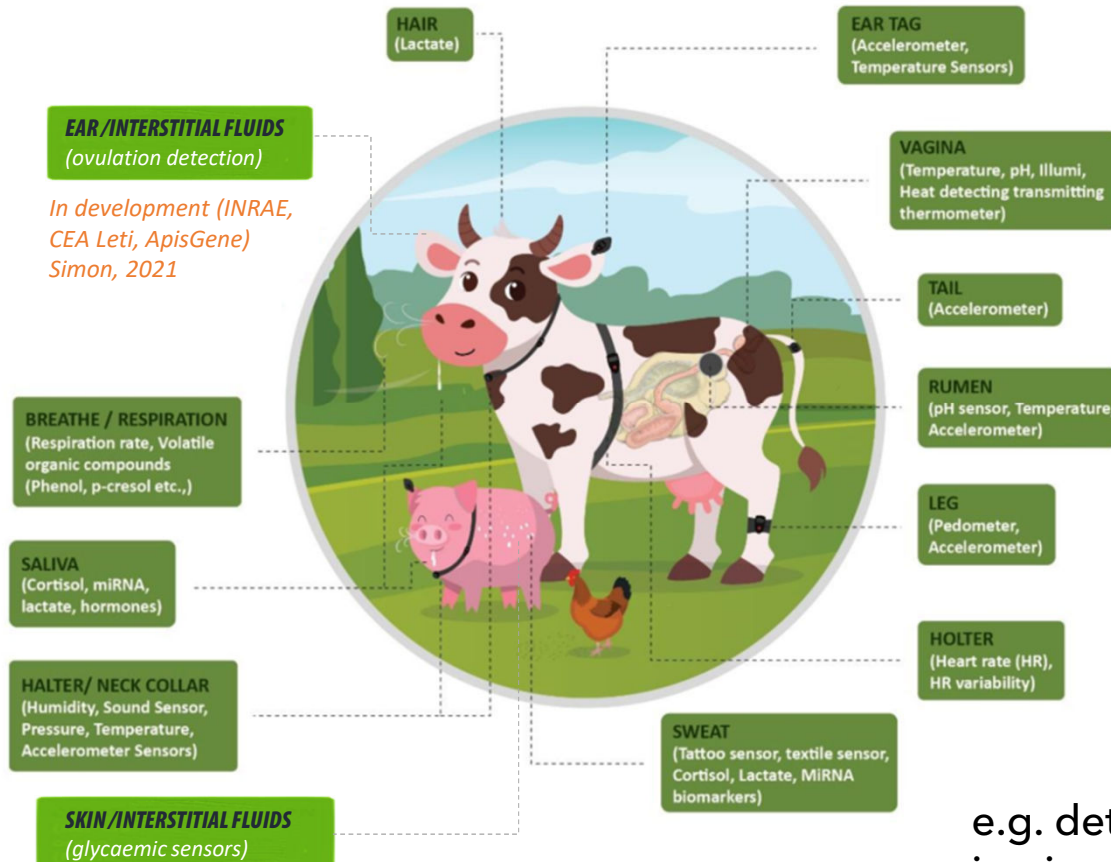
HAIR
(Lactate)

EAR TAG
(Accelerometer, Temperature Sensors)

EAR/INTERSTITIAL FLUIDS
(ovulation detection)

In development (INRAE, CEA Leti, ApisGene)
Simon, 2021

VAGINA
(Temperature, pH, Illumi, Heat detecting transmitting thermometer)

TAIL
(Accelerometer)

RUMEN
(pH sensor, Temperature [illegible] Accelerometer)

BREATHE / RESPIRATION
(Respiration rate, Volatile organic compounds (Phenol, p-cresol etc.,)

LEG
(Pedometer, Accelerometer)

SALIVA
(Cortisol, miRNA, lactate, hormones)

HOLTER
(Heart rate (HR), HR variability)

HALTER/ NECK COLLAR
(Humidity, Sound Sensor, Pressure, Temperature, Accelerometer Sensors)

SWEAT
(Tattoo sensor, textile sensor, Cortisol, Lactate, MiRNA biomarkers)

SKIN/INTERSTITIAL FLUIDS
(glycaemic sensors)

e.g. det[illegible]